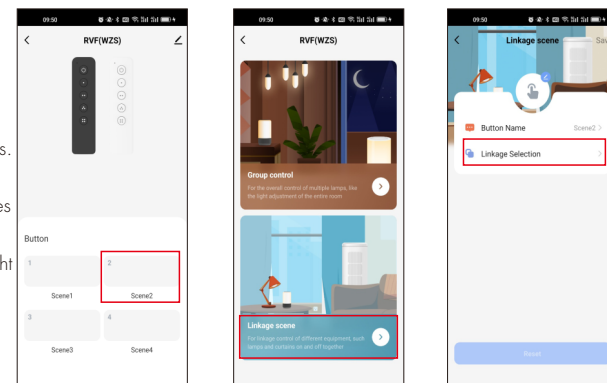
s.

es

ht

09:50

RVF(WZS)

Button

1

2

Scene1

Scene2

3

4

Scene3

Scene4

09:50

RVF(WZS)

Group control

For the overall control of multiple lamps, like the light adjustment of the entire room

Linkage scene

For linkage control of different equipment, such lamps and curtains on and off together

09:50

Linkage scene

Sav

Button Name

Scene2 >

Linkage Selection

>

Reset